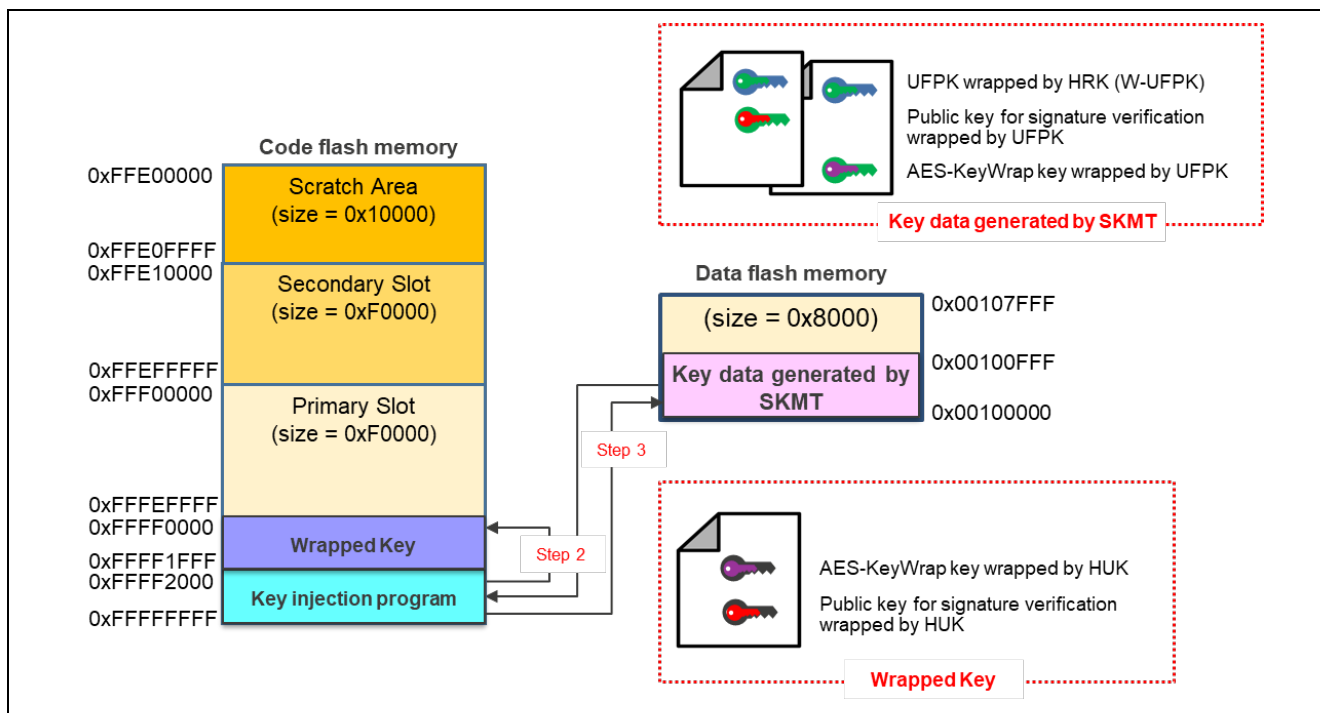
UFPK wrapped by HRK (W-UFPK)

Public key for signature verification wrapped by UFPK

AES-KeyWrap key wrapped by UFPK

Key data generated by SKMT

Code flash memory

0xFFE00000

Scratch Area (size = 0x10000)

0xFFE0FFFF
0xFFE10000

Secondary Slot (size = 0xF0000)

0xFFEFFFFF
0xFFF00000

Primary Slot (size = 0xF0000)

0xFFFEFFFF
0xFFFF0000

Wrapped Key

0xFFFF1FFF
0xFFFF2000

Key injection program

0xFFFFFFFF

Data flash memory

(size = 0x8000)

0x00107FFF

Key data generated by SKMT

0x00100FFF

0x00100000

Step 3

Step 2

AES-KeyWrap key wrapped by HUK

Public key for signature verification wrapped by HUK

Wrapped Key